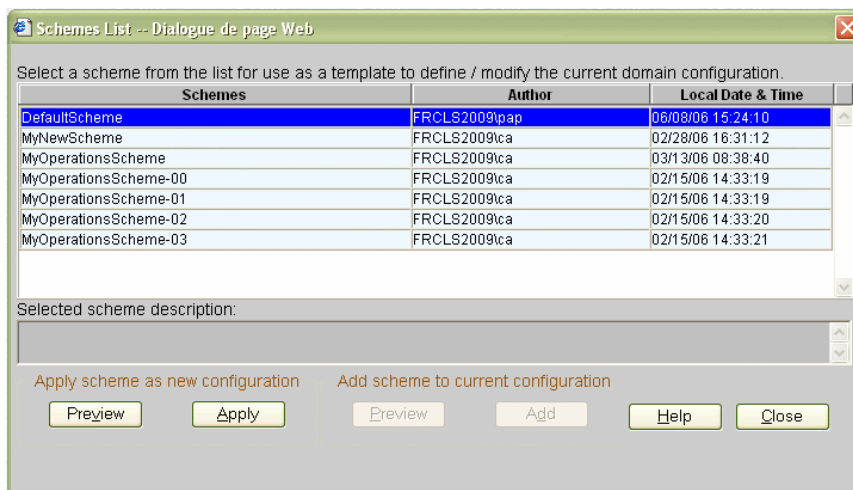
Schemes List -- Dialogue de page Web

Select a scheme from the list for use as a template to define / modify the current domain configuration.

| Schemes | Author | Local Date & Time |
|---|---|---|
| DefaultScheme | FRCLS2009\pap | 06/08/06 15:24:10 |
| MyNewScheme | FRCLS2009\ca | 02/28/06 16:31:12 |
| MyOperationsScheme | FRCLS2009\ca | 03/13/06 08:38:40 |
| MyOperationsScheme-00 | FRCLS2009\ca | 02/15/06 14:33:19 |
| MyOperationsScheme-01 | FRCLS2009\ca | 02/15/06 14:33:19 |
| MyOperationsScheme-02 | FRCLS2009\ca | 02/15/06 14:33:20 |
| MyOperationsScheme-03 | FRCLS2009\ca | 02/15/06 14:33:21 |

Selected scheme description:

Apply scheme as new configuration

Preview Apply

Add scheme to current configuration

Preview Add

Help Close